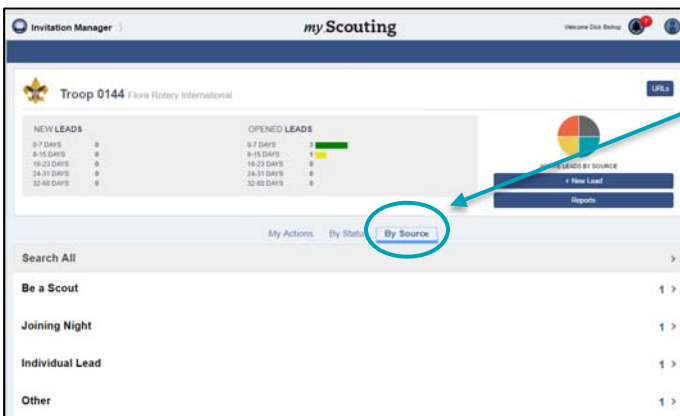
Invitation Manager

my Scouting

Welcome Dick Bishop

7

Troop 0144 Flora Rotary International

URLs

NEW LEADS

| | |
|---|---|
| 0-7 DAYS | 0 |
| 8-15 DAYS | 0 |
| 16-23 DAYS | 0 |
| 24-31 DAYS | 0 |
| 32-60 DAYS | 0 |

OPENED LEADS

| | |
|---|---|
| 0-7 DAYS | 3 |
| 8-15 DAYS | 1 |
| 16-23 DAYS | 0 |
| 24-31 DAYS | 0 |
| 32-60 DAYS | 0 |

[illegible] LEADS BY SOURCE

+ New Lead

Reports

My Actions By Status By Source

Search All

Be a Scout 1

Joining Night 1

Individual Lead 1

Other 1